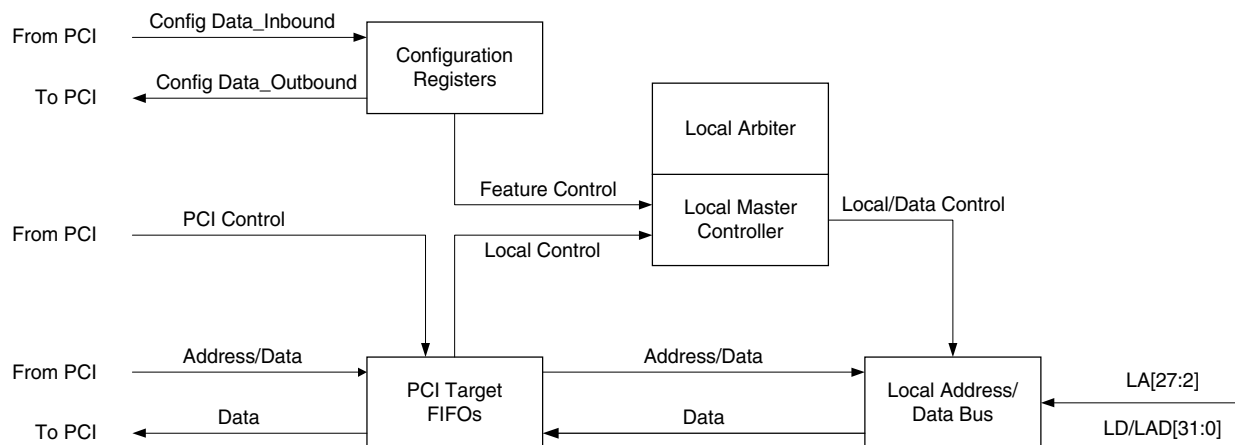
From PCI
Config Data_Inbound
Configuration Registers
Config Data_Outbound
To PCI
Local Arbiter
Feature Control
Local Master Controller
Local/Data Control
From PCI
PCI Control
Local Control
From PCI
Address/Data
PCI Target FIFOs
Address/Data
Local Address/ Data Bus
LA[27:2]
To PCI
Data
Data
LD/LAD[31:0]